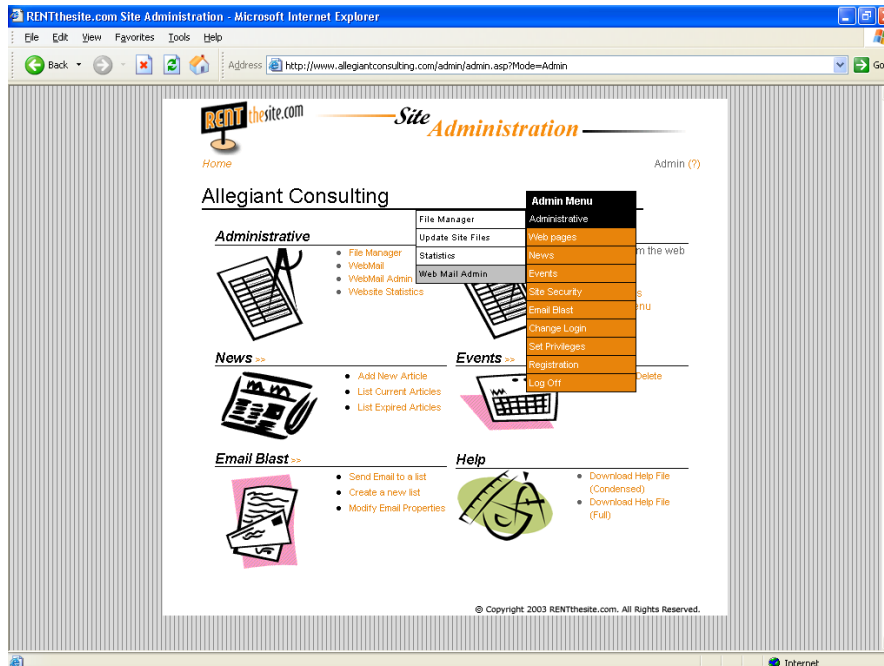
RENTthesite.com Site Administration - Microsoft Internet Explorer

File Edit View Favorites Tools Help

Back

Address http://www.allegiantconsulting.com/admin/admin.asp?Mode=Admin

Go

RENT thesite.com

Site Administration

Home

Admin (?)

Allegiant Consulting

File Manager
Update Site Files
Statistics
Web Mail Admin

Admin Menu
Administrative
Web pages
News
Events
Site Security
Email Blast
Change Login
Set Privileges
Registration
Log Off

Administrative

File Manager
WebMail
WebMail Admin
Website Statistics

m the web

s
nu

News >>

Add New Article
List Current Articles
List Expired Articles

Events >>

Delete

Email Blast >>

Send Email to a list
Create a new list
Modify Email Properties

Help

Download Help File (Condensed)
Download Help File (Full)

© Copyright 2003 RENTthesite.com. All Rights Reserved.

Internet